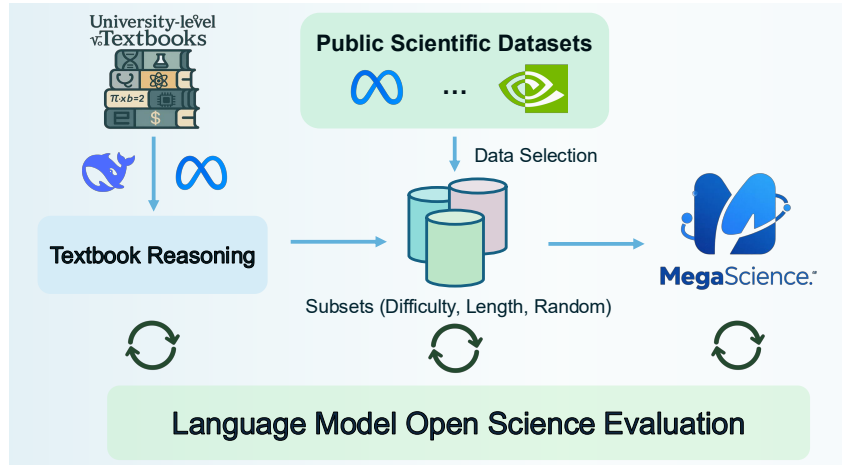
University-level
Textbooks

$\pi \cdot x b = 2$

$

Public Scientific Datasets

...

Data Selection

Textbook Reasoning

Subsets (Difficulty, Length, Random)

MegaScience

Language Model Open Science Evaluation